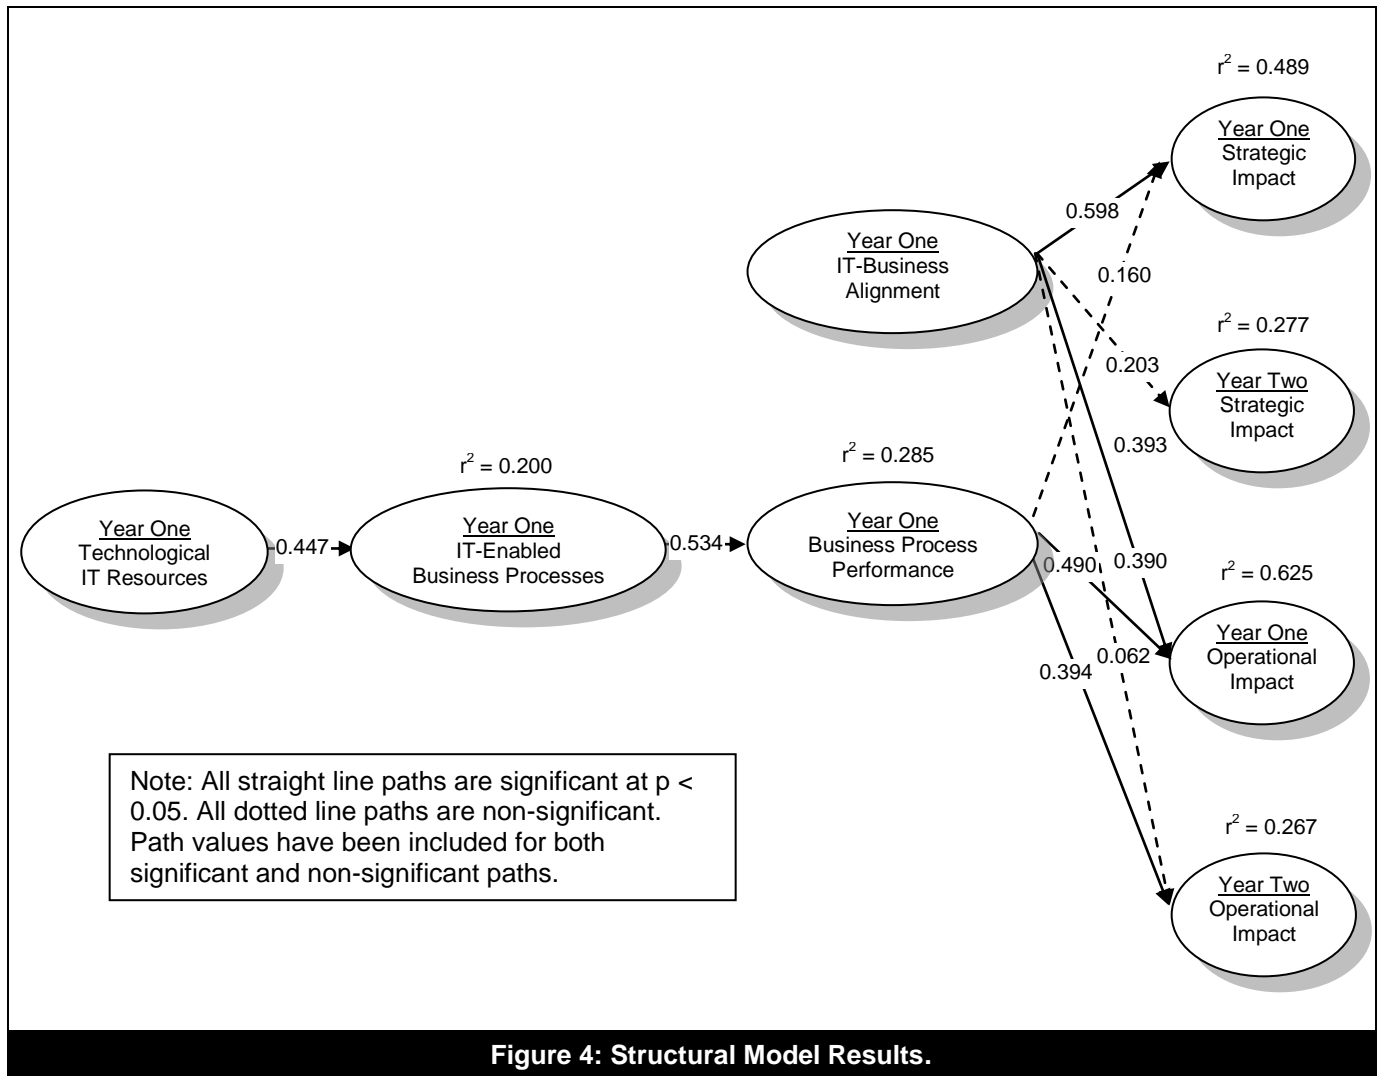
$r^2 = 0.489$

Year One
Strategic
Impact

0.598

Year One
IT-Business
Alignment

0.160

$r^2 = 0.277$

0.203

Year Two
Strategic
Impact

0.393

$r^2 = 0.200$

$r^2 = 0.285$

Year One
Technological
IT Resources

0.447

Year One
IT-Enabled
Business Processes

0.534

Year One
Business Process
Performance

0.490

0.390

$r^2 = 0.625$

Year One
Operational
Impact

0.062

0.394

Note: All straight line paths are significant at p < 0.05. All dotted line paths are non-significant. Path values have been included for both significant and non-significant paths.

$r^2 = 0.267$

Year Two
Operational
Impact

Figure 4: Structural Model Results.